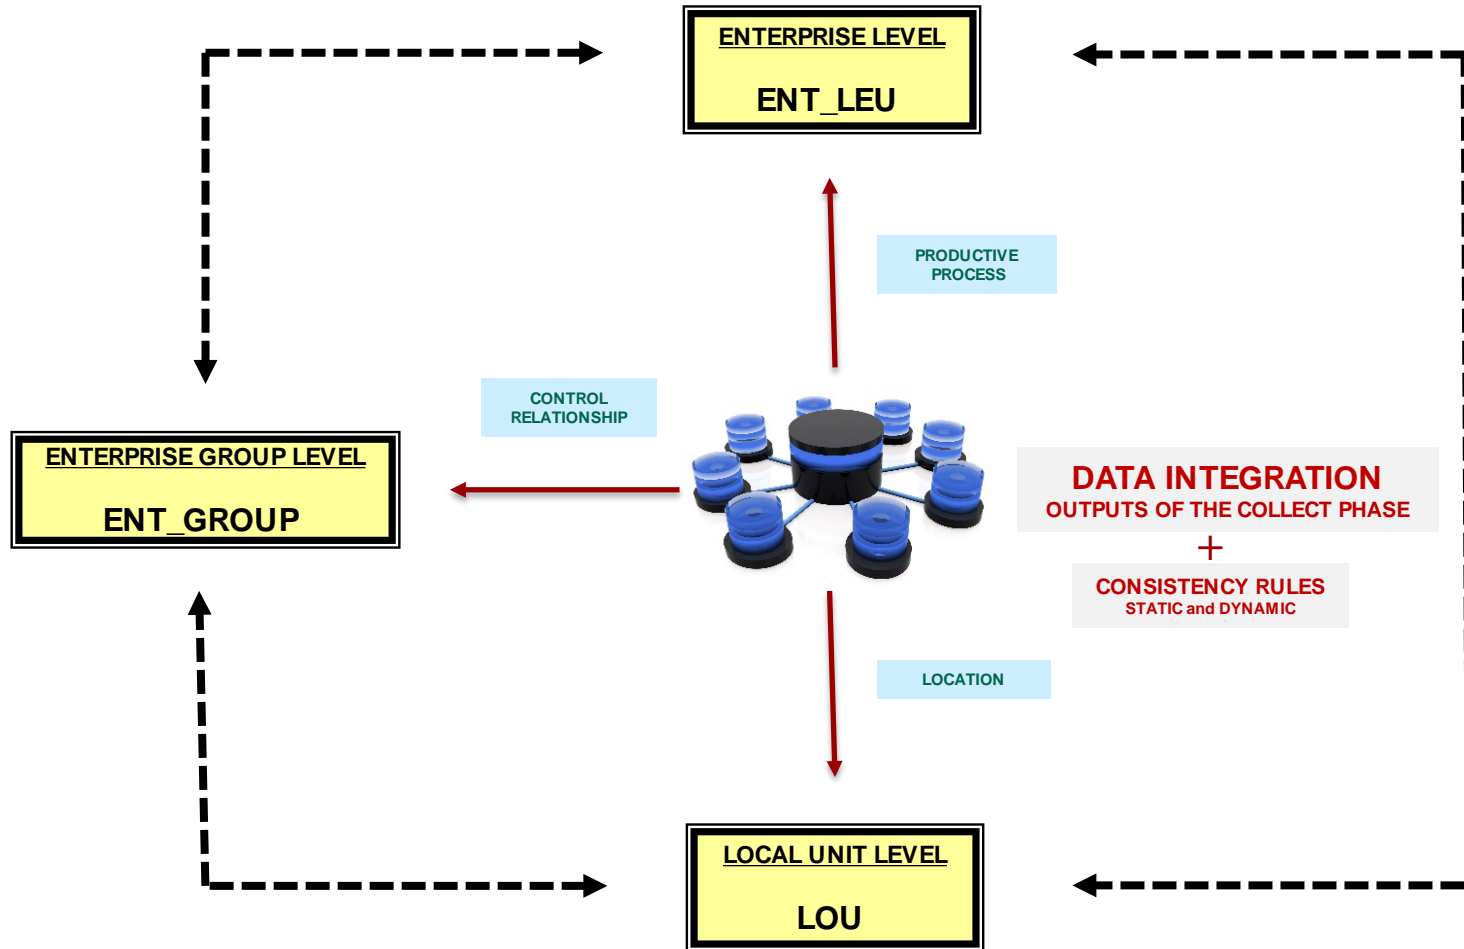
ENTERPRISE LEVEL

ENT_LEU

PRODUCTIVE PROCESS

CONTROL RELATIONSHIP

ENTERPRISE GROUP LEVEL

ENT_GROUP

DATA INTEGRATION
OUTPUTS OF THE COLLECT PHASE

+

CONSISTENCY RULES
STATIC and DYNAMIC

LOCATION

LOCAL UNIT LEVEL

LOU